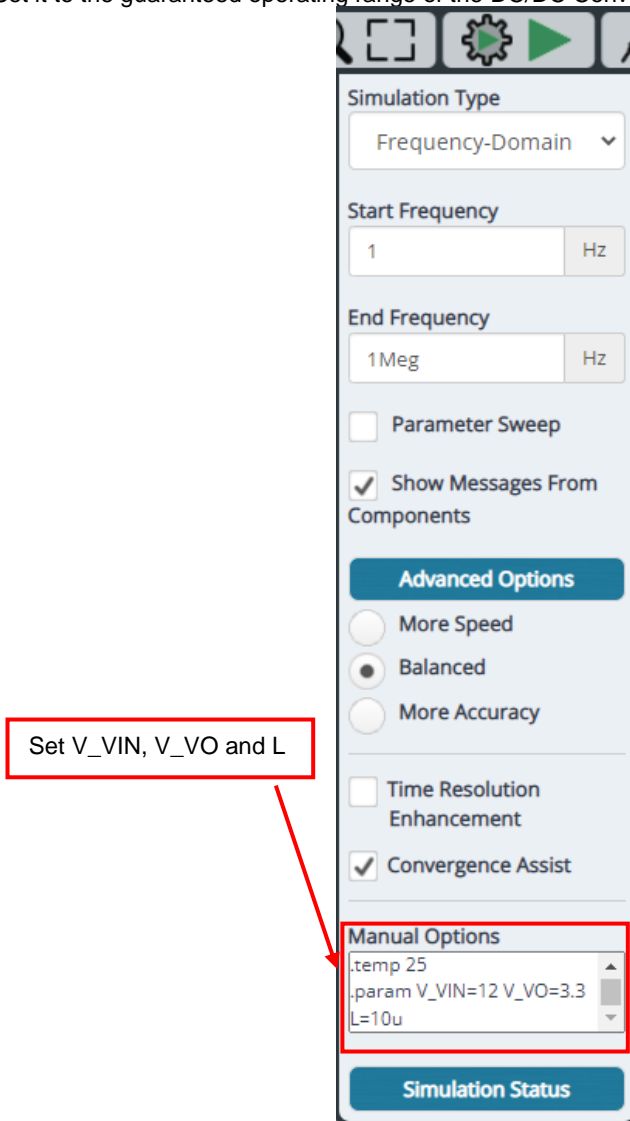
Set it to the guaranteed operating range of the DC/DC Conv

Simulation Type

Frequency-Domain

Start Frequency

1 Hz

End Frequency

1Meg Hz

Parameter Sweep

Show Messages From Components

Advanced Options

More Speed

Balanced

More Accuracy

Time Resolution Enhancement

Convergence Assist

Manual Options

.temp 25
.param V_VIN=12 V_VO=3.3
L=10u

Simulation Status

Set V_VIN, V_VO and L